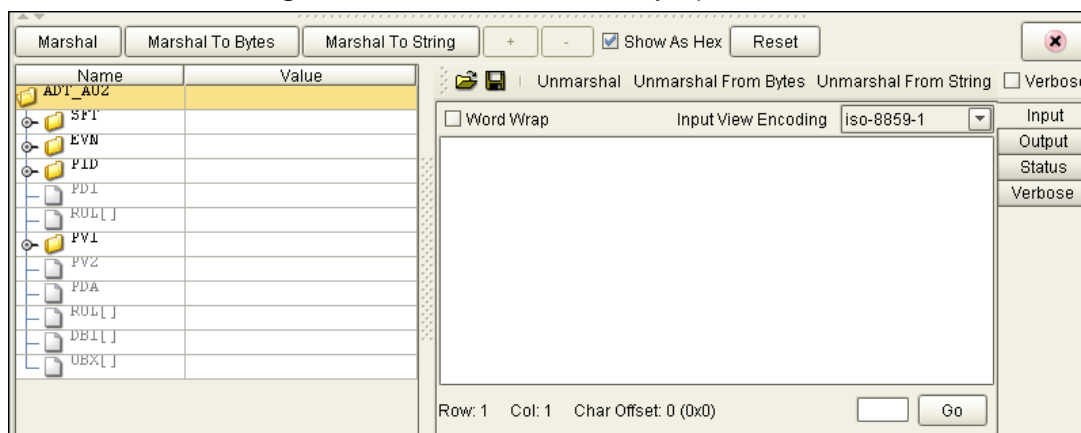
Marshal | Marshal To Bytes | Marshal To String | + | - | Show As Hex | Reset

| Name | Value |
|---|---|
| ADT_A02 | |
| SFT | |
| EVN | |
| PID | |
| PD1 | |
| ROL[] | |
| PV1 | |
| PV2 | |
| PDA | |
| ROL[] | |
| DB1[] | |
| UBX[] | |

Unmarshal Unmarshal From Bytes Unmarshal From String Verbose

Word Wrap Input View Encoding iso-8859-1

Input
Output
Status
Verbose

Row: 1 Col: 1 Char Offset: 0 (0x0) Go